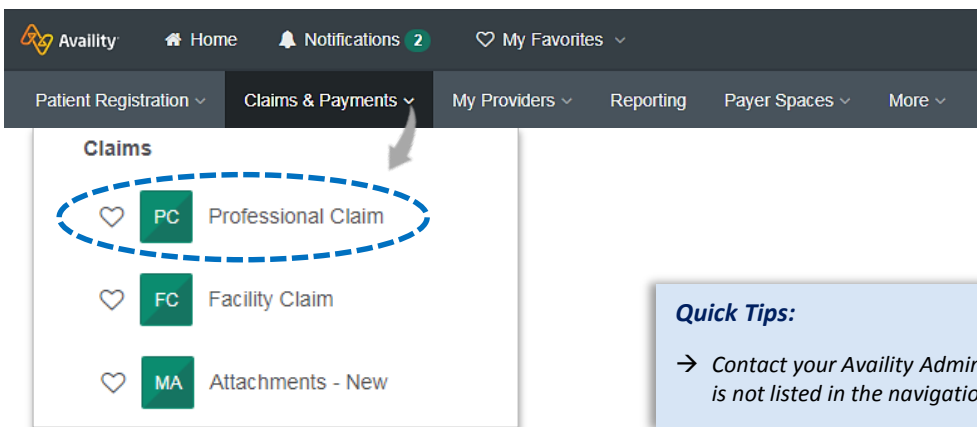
Availity Home Notifications 2 My Favorites

Patient Registration Claims & Payments My Providers Reporting Payer Spaces More

Claims

PC Professional Claim

FC Facility Claim

MA Attachments - New

Quick Tips:

→ Contact your Availity Admi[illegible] is not listed in the navigatio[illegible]